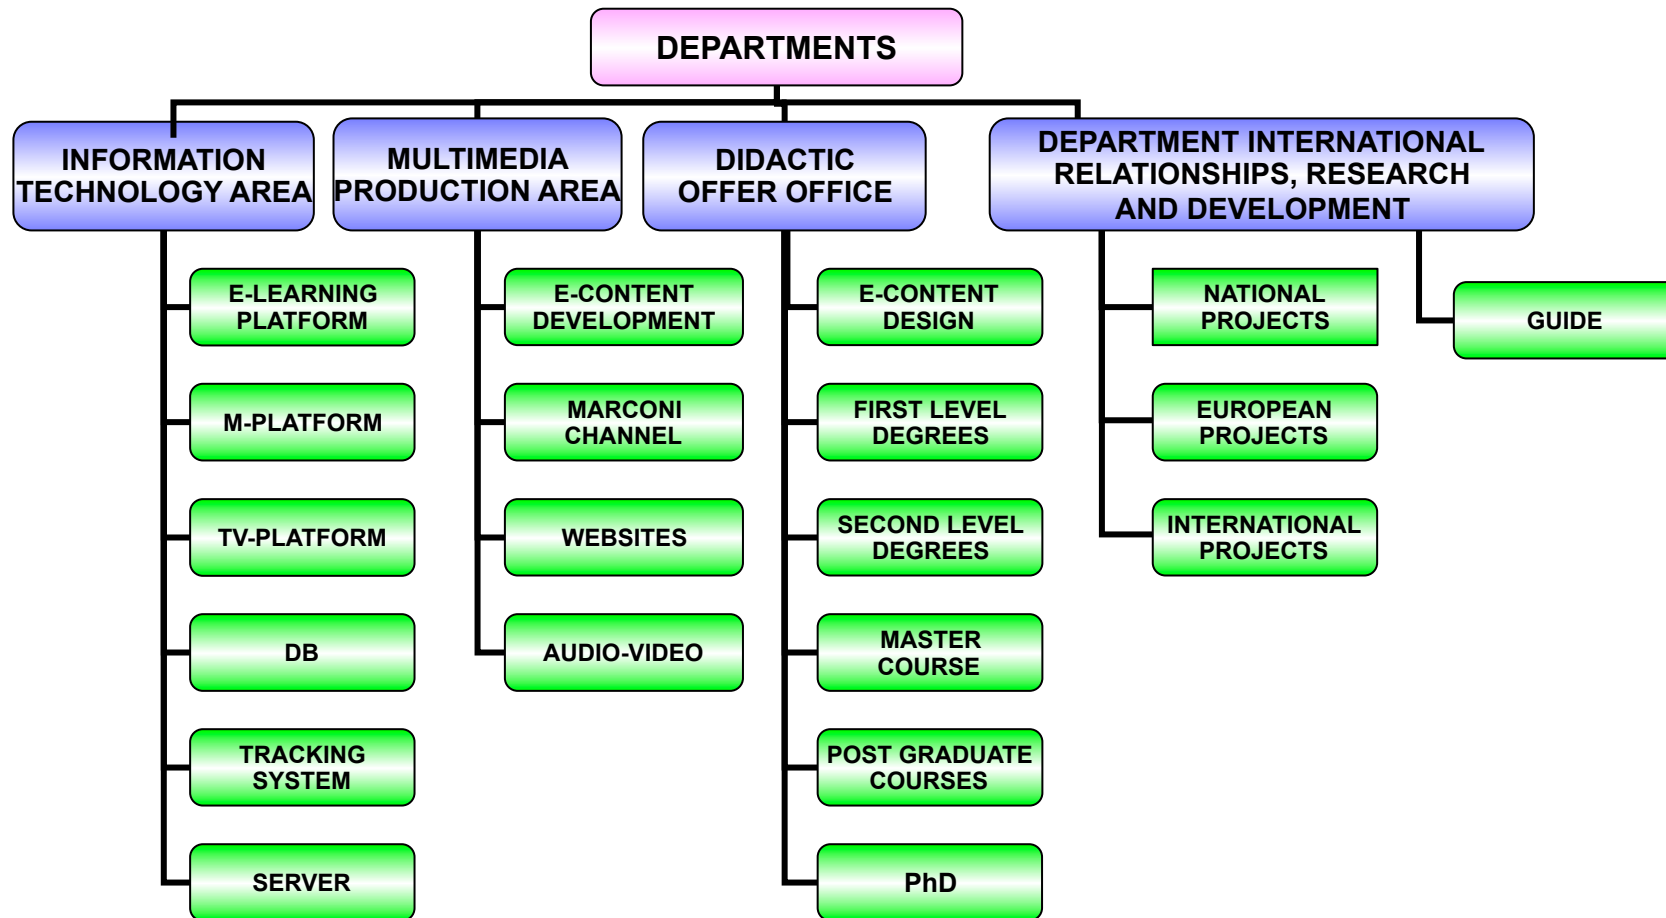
DEPARTMENTS

INFORMATION TECHNOLOGY AREA

E-LEARNING PLATFORM

M-PLATFORM

TV-PLATFORM

DB

TRACKING SYSTEM

SERVER

MULTIMEDIA PRODUCTION AREA

E-CONTENT DEVELOPMENT

MARCONI CHANNEL

WEBSITES

AUDIO-VIDEO

DIDACTIC OFFER OFFICE

E-CONTENT DESIGN

FIRST LEVEL DEGREES

SECOND LEVEL DEGREES

MASTER COURSE

POST GRADUATE COURSES

PhD

DEPARTMENT INTERNATIONAL RELATIONSHIPS, RESEARCH AND DEVELOPMENT

NATIONAL PROJECTS

EUROPEAN PROJECTS

INTERNATIONAL PROJECTS

GUIDE